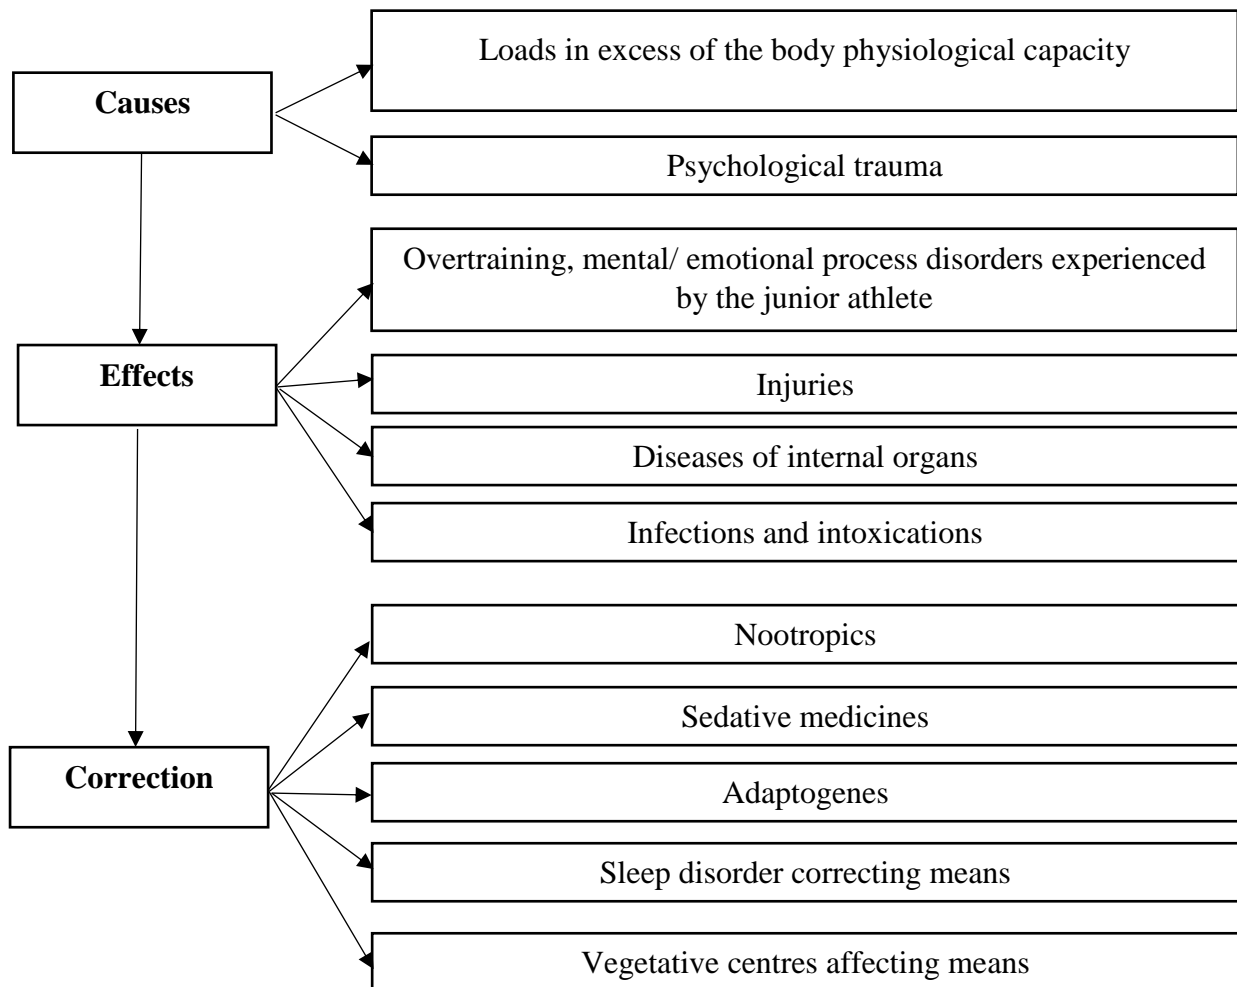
Causes

Loads in excess of the body physiological capacity

Psychological trauma

Effects

Overtraining, mental/ emotional process disorders experienced by the junior athlete

Injuries

Diseases of internal organs

Infections and intoxications

Correction

Nootropics

Sedative medicines

Adaptogenes

Sleep disorder correcting means

Vegetative centres affecting means